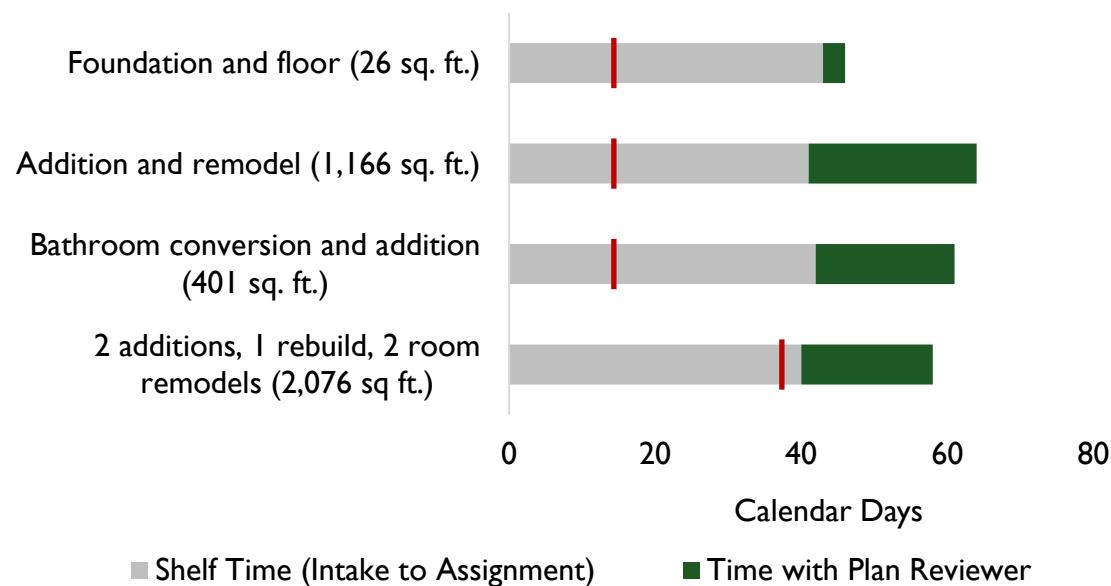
Foundation and floor (26 sq. ft.)

Addition and remodel (1,166 sq. ft.)

Bathroom conversion and addition (401 sq. ft.)

2 additions, 1 rebuild, 2 room remodels (2,076 sq ft.)

0
20
40
60
80

Calendar Days

Shelf Time (Intake to Assignment)
Time with Plan Reviewer